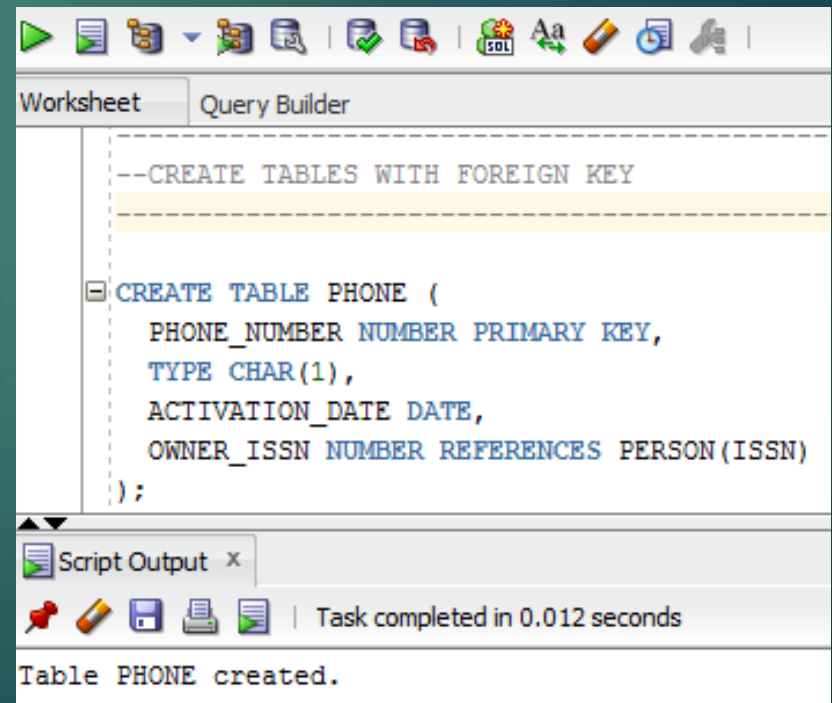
Worksheet Query Builder

------------------------------------------------
--CREATE TABLES WITH FOREIGN KEY
------------------------------------------------

CREATE TABLE PHONE (
PHONE_NUMBER NUMBER PRIMARY KEY,
TYPE CHAR(1),
ACTIVATION_DATE DATE,
OWNER_ISSN NUMBER REFERENCES PERSON(ISSN)
);

Script Output ×

Task completed in 0.012 seconds

Table PHONE created.